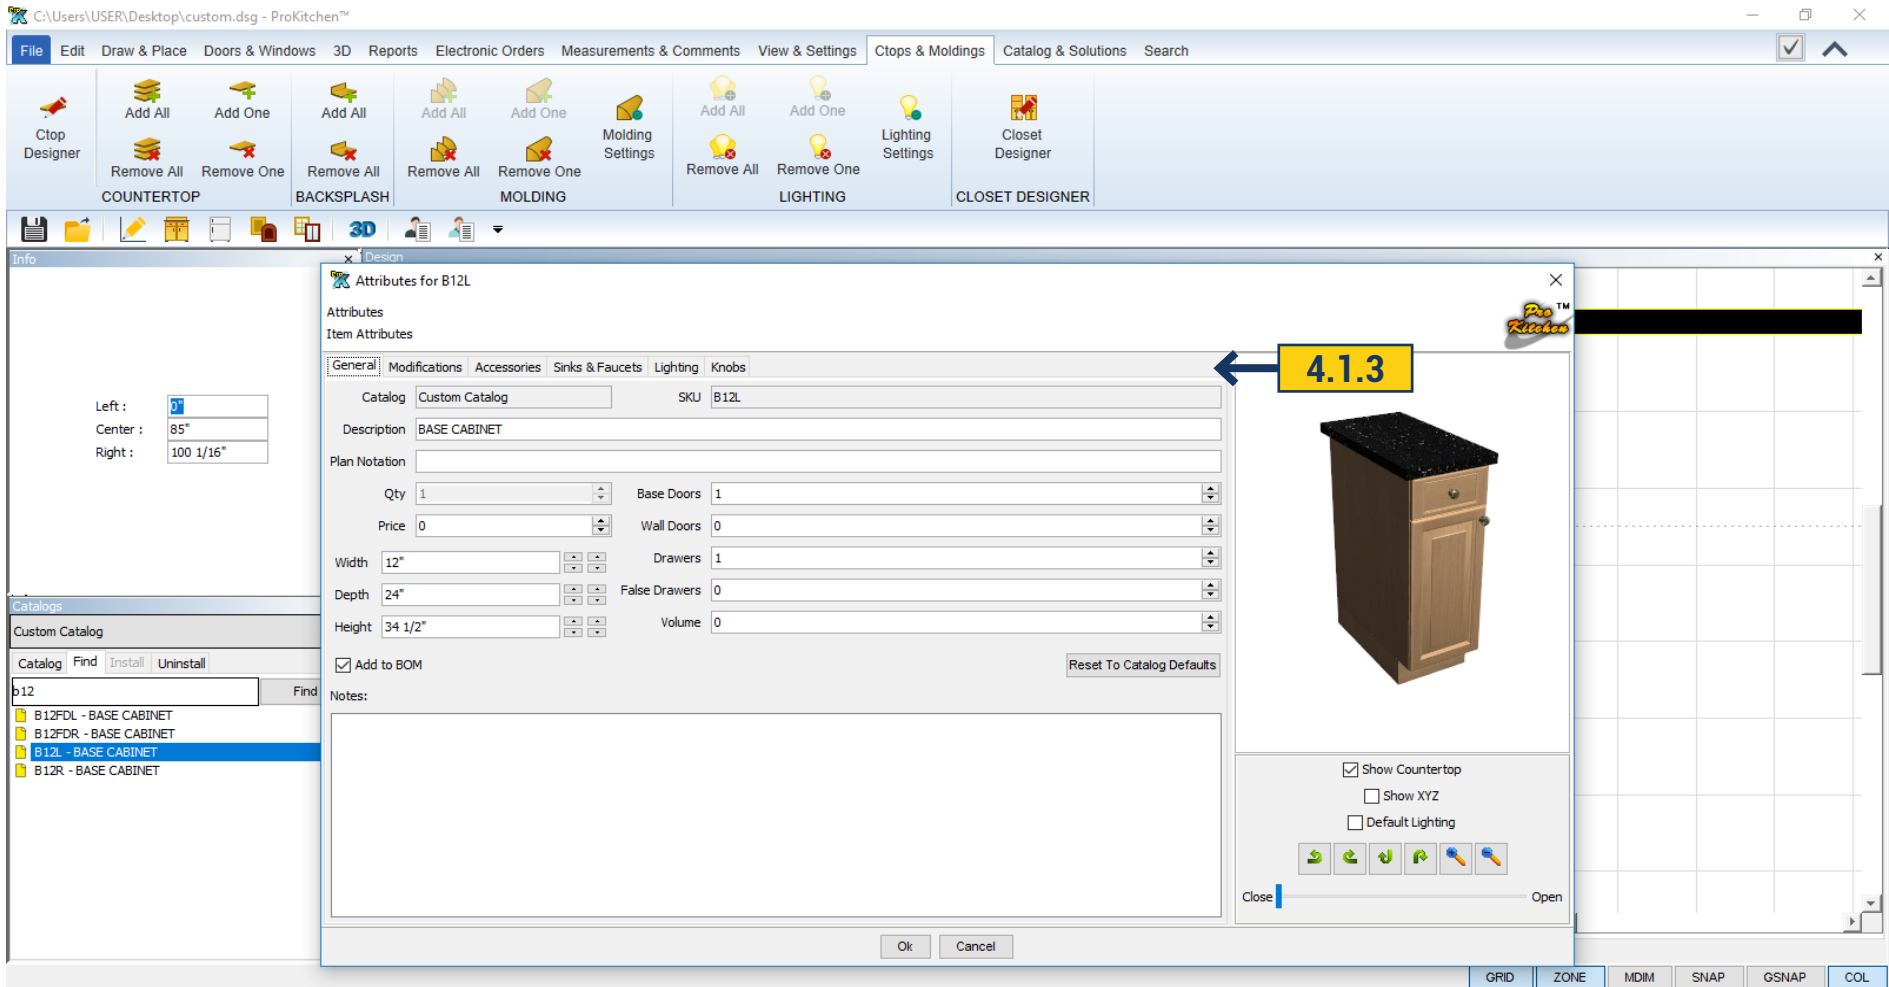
C:\Users\USER\Desktop\custom.dsg - ProKitchen™

File Edit Draw & Place Doors & Windows 3D Reports Electronic Orders Measurements & Comments View & Settings Ctops & Moldings Catalog & Solutions Search

Ctop Designer
Add All Add One
Remove All Remove One
COUNTERTOP
Add All
Remove All
BACKSPLASH
Add All Add One
Remove All Remove One
Molding Settings
MOLDING
Add All Add One
Remove All Remove One
Lighting Settings
LIGHTING
Closet Designer
CLOSET DESIGNER

3D

Info
Left : 0"
Center : 85"
Right : 100 1/16"

Catalogs
Custom Catalog
Catalog Find Install Uninstall
b12 Find
B12FDL - BASE CABINET
B12FDR - BASE CABINET
B12L - BASE CABINET
B12R - BASE CABINET

Design

Attributes for B12L
Attributes
Item Attributes
General Modifications Accessories Sinks & Faucets Lighting Knobs

4.1.3

Catalog Custom Catalog SKU B12L
Description BASE CABINET
Plan Notation
Qty 1 Base Doors 1
Price 0 Wall Doors 0
Width 12" Drawers 1
Depth 24" False Drawers 0
Height 34 1/2" Volume 0
Add to BOM
Reset To Catalog Defaults
Notes:

Pro Kitchen TM

Show Countertop
Show XYZ
Default Lighting
Close Open

Ok Cancel

GRID ZONE MDIM SNAP GSNAP COL